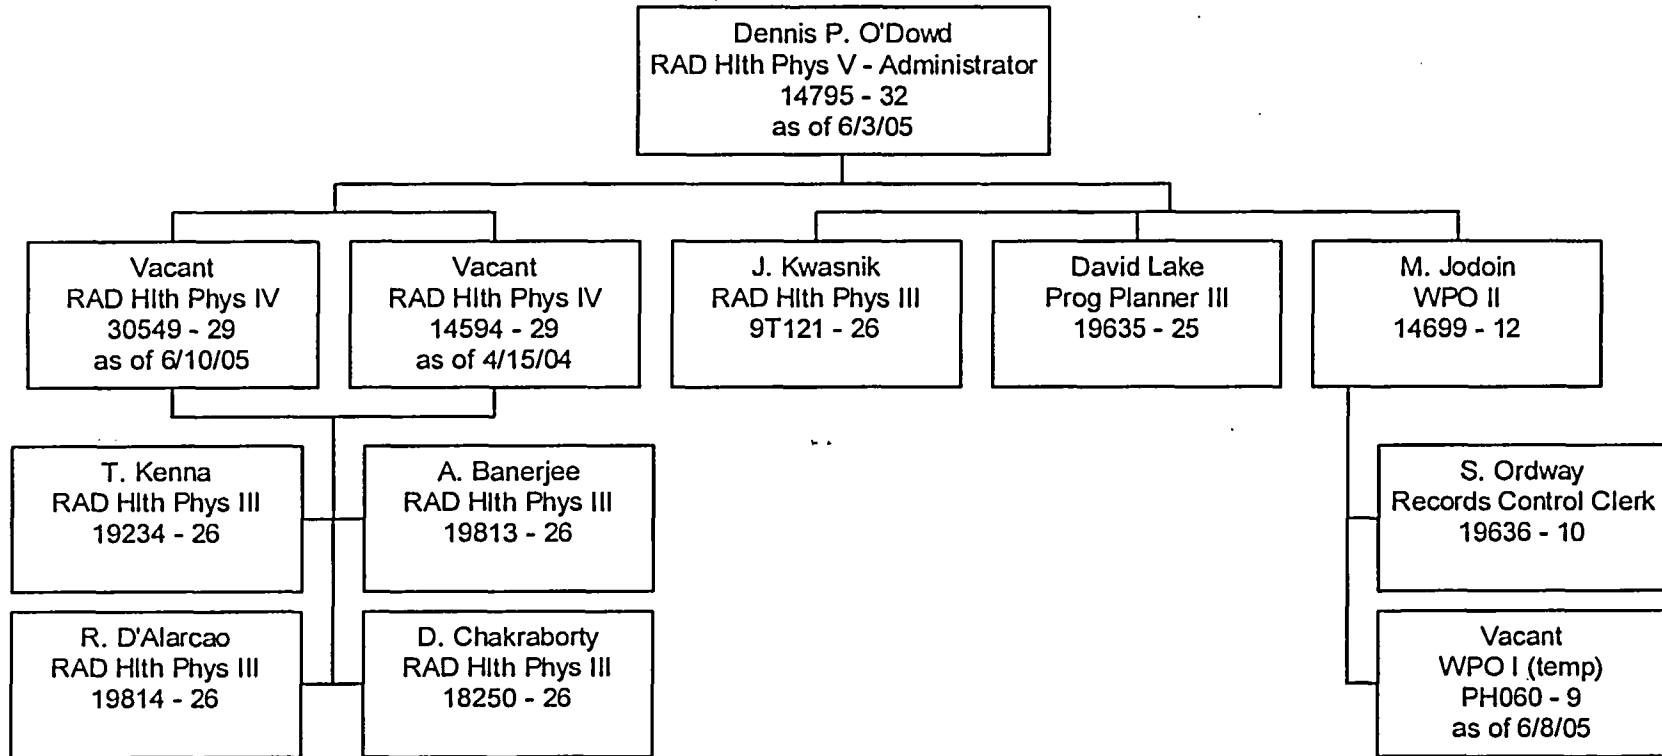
Dennis P. O'Dowd
RAD Hlth Phys V - Administrator
14795 - 32
as of 6/3/05

Vacant
RAD Hlth Phys IV
30549 - 29
as of 6/10/05

Vacant
RAD Hlth Phys IV
14594 - 29
as of 4/15/04

J. Kwasnik
RAD Hlth Phys III
9T121 - 26

David Lake
Prog Planner III
19635 - 25

M. Jodoin
WPO II
14699 - 12

T. Kenna
RAD Hlth Phys III
19234 - 26

A. Banerjee
RAD Hlth Phys III
19813 - 26

R. D'Alarcao
RAD Hlth Phys III
19814 - 26

D. Chakraborty
RAD Hlth Phys III
18250 - 26

S. Ordway
Records Control Clerk
19636 - 10

Vacant
WPO I (temp)
PH060 - 9
as of 6/8/05